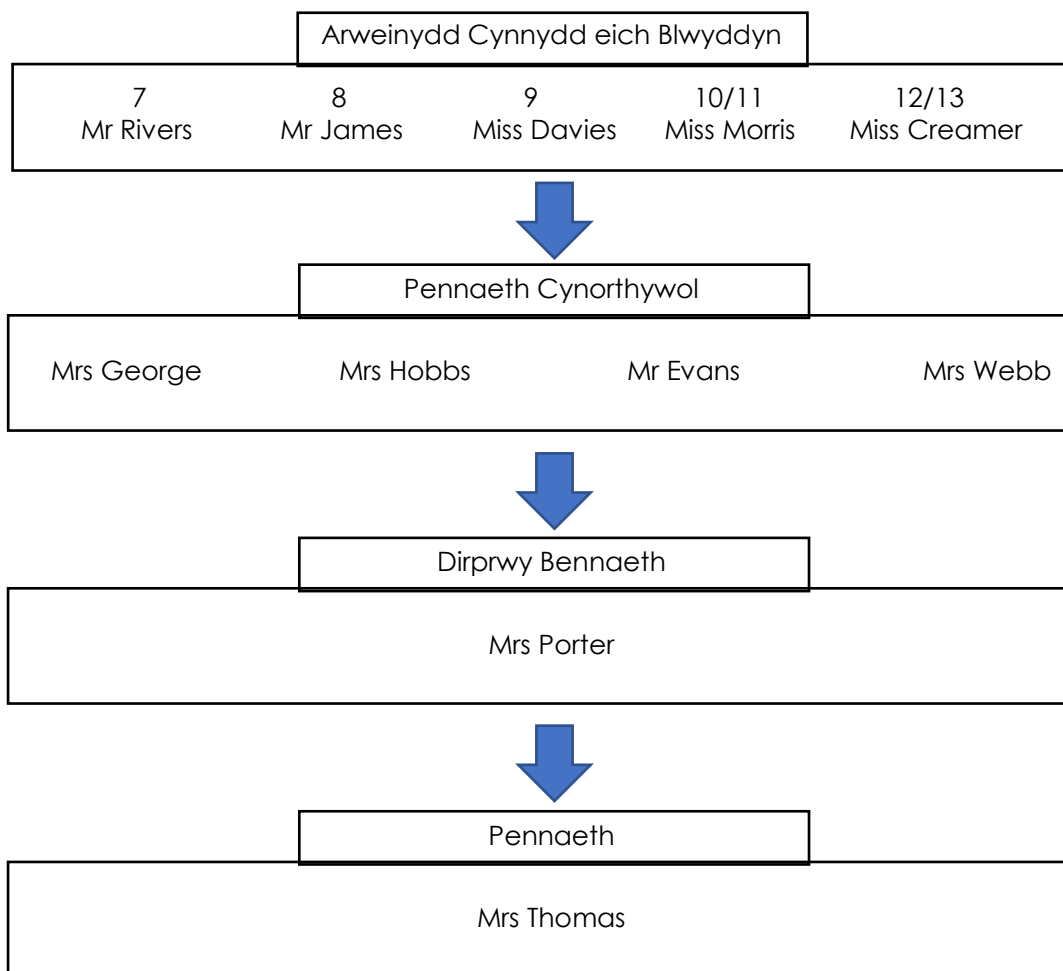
Arweinydd Cynnydd eich Blwyddyn

| 7 | 8 | 9 | 10/11 | 12/13 |
|---|---|---|---|---|
| Mr Rivers | Mr James | Miss Davies | Miss Morris | Miss Creamer |

Pennaeth Cynorthywol

Mrs George Mrs Hobbs Mr Evans Mrs Webb

Dirprwy Bennaeth

Mrs Porter

Pennaeth

Mrs Thomas